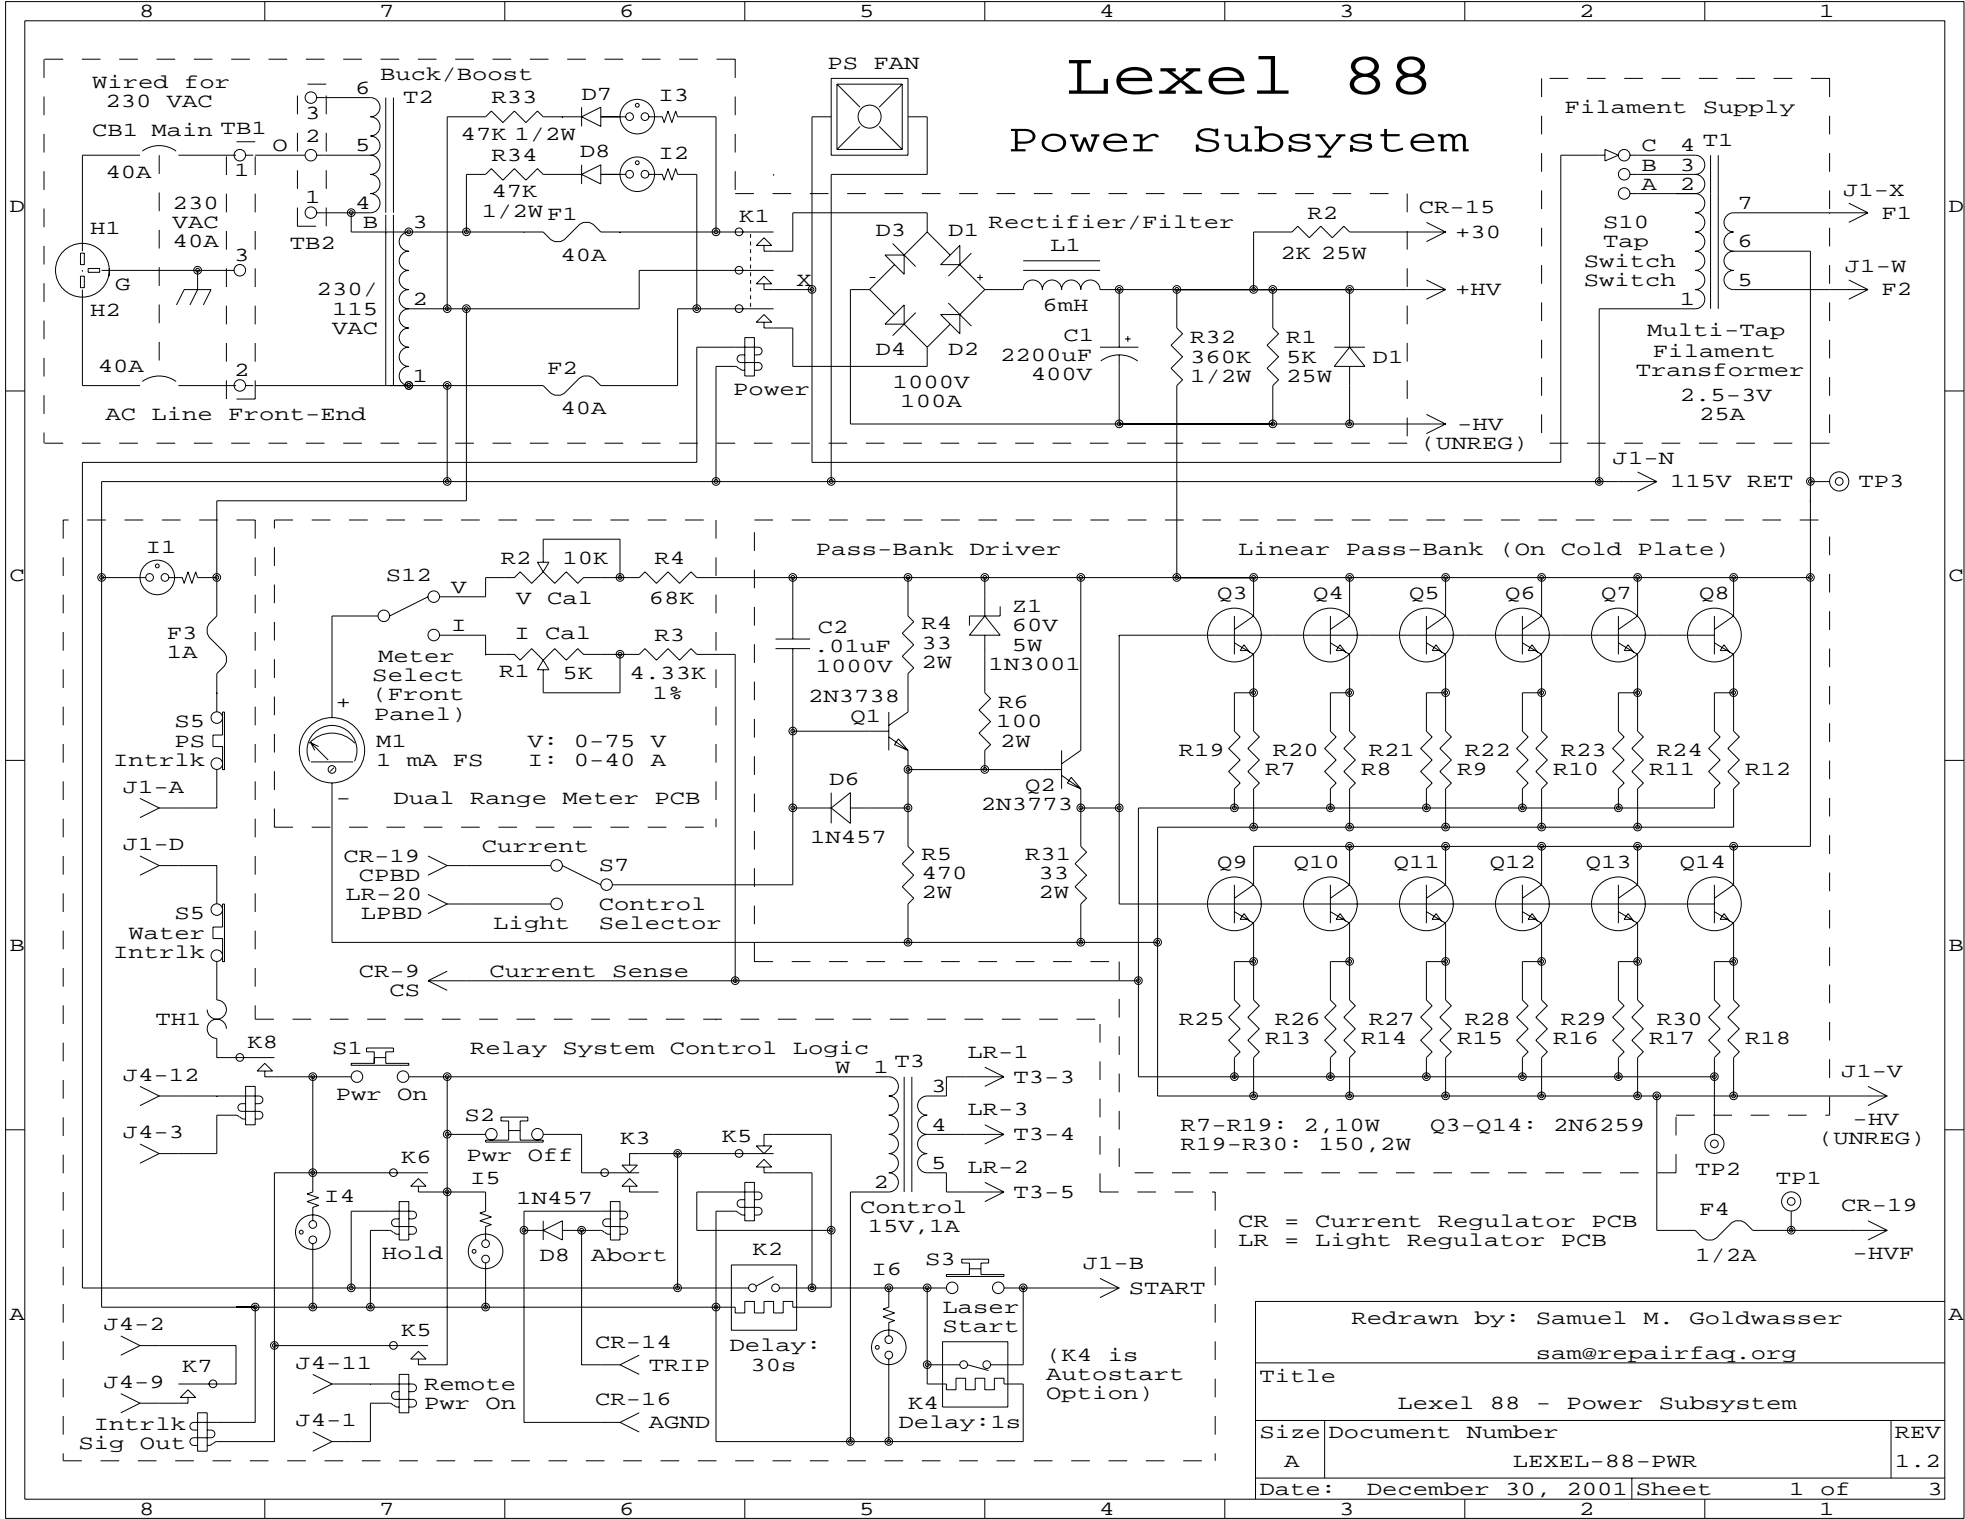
8 7 6 5 4 3 2 1

Lexel 88
Power Subsystem

Wired for 230 VAC
CB1 Main TB1
40A
230 VAC 40A
H1
G
H2
40A
TB2
Buck/Boost
T2
R33 47K 1/2W
D7
I3
R34 47K 1/2W
D8
I2
F1 40A
F2 40A
230/ 115 VAC
AC Line Front-End
K1
X
Power
PS FAN
Rectifier/Filter
D3 D1 D4 D2
1000V 100A
L1 6mH
C1 2200uF 400V
R2 2K 25W
R32 360K 1/2W
R1 5K 25W
D1
CR-15 +30
+HV
-HV (UNREG)
Filament Supply
T1
C B A
S10 Tap Switch Switch
J1-X F1
J1-W F2
Multi-Tap Filament Transformer 2.5-3V 25A
J1-N 115V RET TP3

I1
F3 1A
S5 PS Intrlk
J1-A
J1-D
S5 Water Intrlk
TH1
S12
V
I
R2 10K V Cal
R4 68K
I Cal
R1 5K
R3 4.33K 1%
Meter Select (Front Panel)
M1 1 mA FS
V: 0-75 V
I: 0-40 A
Dual Range Meter PCB
CR-19 CPBD
LR-20 LPBD
Current
Light
S7 Control Selector
CR-9 CS
Current Sense
Pass-Bank Driver
C2 .01uF 1000V
R4 33 2W
Z1 60V 5W 1N3001
R6 100 2W
2N3738 Q1
D6 1N457
Q2 2N3773
R5 470 2W
R31 33 2W
Linear Pass-Bank (On Cold Plate)
Q3 Q4 Q5 Q6 Q7 Q8
R19 R20 R7 R21 R8 R22 R9 R23 R10 R24 R11 R12
Q9 Q10 Q11 Q12 Q13 Q14
R25 R26 R13 R27 R14 R28 R15 R29 R16 R30 R17 R18
R7-R19: 2,10W Q3-Q14: 2N6259
R19-R30: 150,2W
J1-V -HV (UNREG)
TP2
TP1
F4 1/2A
CR-19 -HVF
CR = Current Regulator PCB
LR = Light Regulator PCB

K8
S1 Pwr On
Relay System Control Logic
J4-12
J4-3
S2 Pwr Off
K3
K5
K6
I4
Hold
I5
1N457
D8
Abort
W 1 T3
LR-1 T3-3
LR-3 T3-4
LR-2 T3-5
Control 15V,1A
K2
Delay: 30s
I6
S3 Laser Start
J1-B START
K4 Delay:1s
(K4 is Autostart Option)
J4-2
J4-9
K7
Intrlk Sig Out
K5
J4-11
Remote Pwr On
J4-1
CR-14 TRIP
CR-16 AGND

Redrawn by: Samuel M. Goldwasser
sam@repairfaq.org
Title
Lexel 88 - Power Subsystem
Size A
Document Number LEXEL-88-PWR
REV 1.2
Date: December 30, 2001 Sheet 1 of 3
D C B A